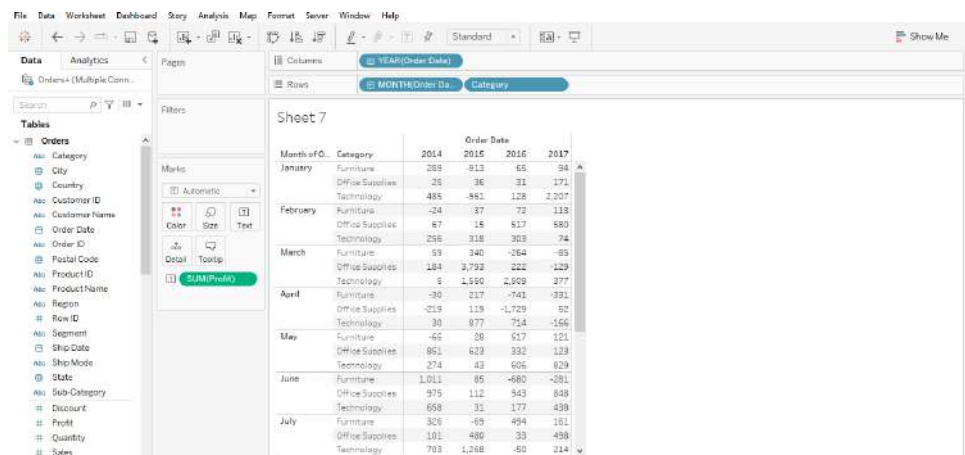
File Data Worksheet Dashboard Story Analysis Map Format Server Window Help

Standard

Show Me

Data Analytics

Orders+ (Multiple Conn...

Search

Tables

Orders
Category
City
Country
Customer ID
Customer Name
Order Date
Order ID
Postal Code
Product ID
Product Name
Region
Row ID
Segment
Ship Date
Ship Mode
State
Sub-Category
Discount
Profit
Quantity
Sales

Pages

Filters

Marks

Automatic

Color Size Text

Detail Tooltip

SUM(Profit)

Columns YEAR(Order Date)

Rows MONTH(Order Da... Category

Sheet 7

| Month of O... | Category | Order Date 2014 | 2015 | 2016 | 2017 |
|---|---|---|---|---|---|
| January | Furniture | 289 | -913 | 65 | 94 |
| | Office Supplies | 25 | 36 | 31 | 171 |
| | Technology | 485 | -961 | 128 | 2,207 |
| February | Furniture | -24 | 37 | 72 | 113 |
| | Office Supplies | 67 | 15 | 517 | 580 |
| | Technology | 256 | 318 | 303 | 74 |
| March | Furniture | 59 | 340 | -264 | -85 |
| | Office Supplies | 184 | 3,793 | 222 | -129 |
| | Technology | 5 | 1,550 | 2,509 | 377 |
| April | Furniture | -30 | 217 | -741 | -331 |
| | Office Supplies | -219 | 119 | -1,729 | 52 |
| | Technology | 30 | 877 | 714 | -166 |
| May | Furniture | -66 | 28 | 517 | 121 |
| | Office Supplies | 851 | 623 | 332 | 123 |
| | Technology | 274 | 43 | 606 | 829 |
| June | Furniture | 1,011 | 85 | -680 | -281 |
| | Office Supplies | 975 | 112 | 943 | 848 |
| | Technology | 658 | 31 | 177 | 438 |
| July | Furniture | 326 | -69 | 494 | 161 |
| | Office Supplies | 101 | 480 | 33 | 498 |
| | Technology | 703 | 1,268 | -50 | 214 |